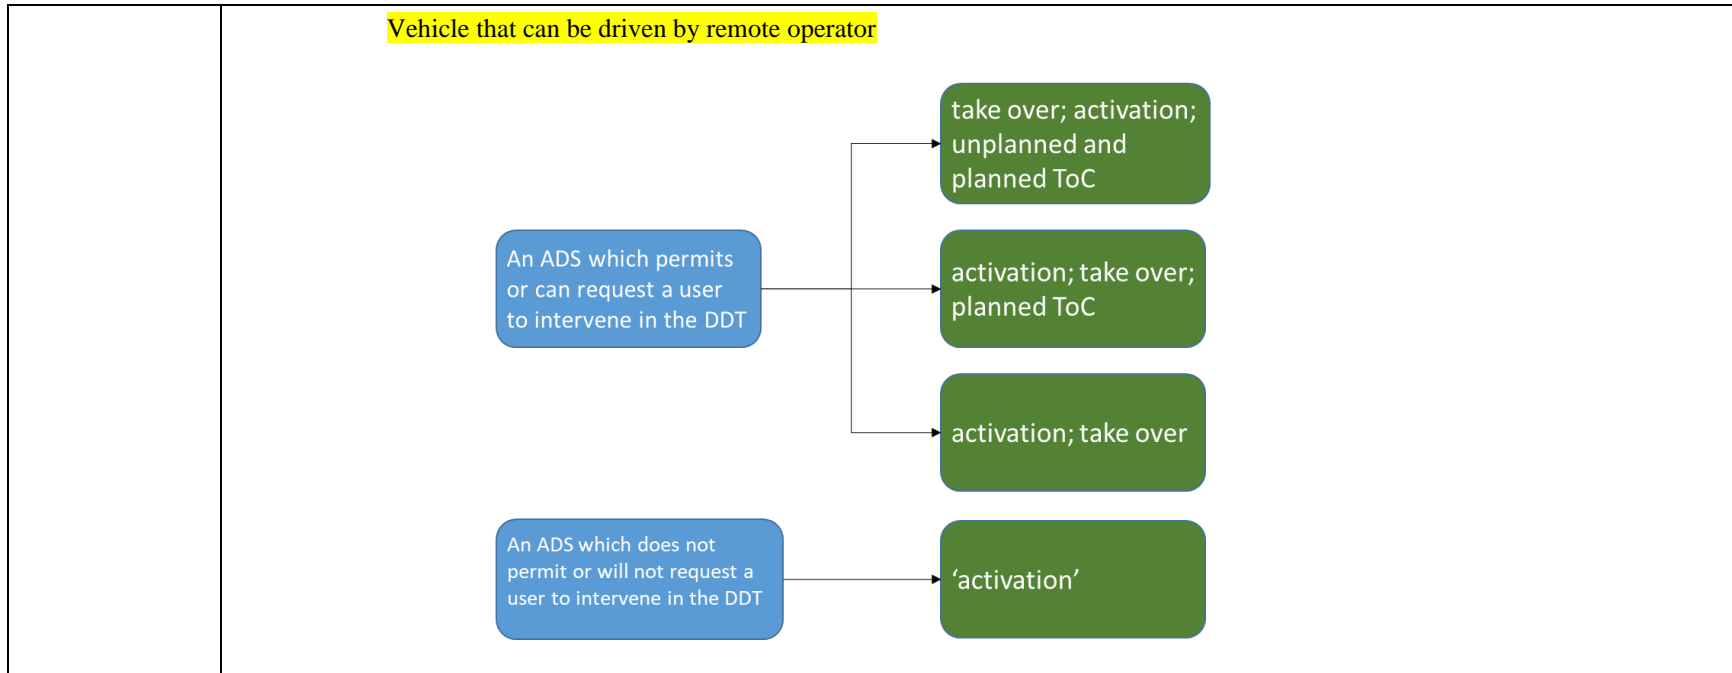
Vehicle that can be driven by remote operator

take over; activation; unplanned and planned ToC

An ADS which permits or can request a user to intervene in the DDT

activation; take over; planned ToC

activation; take over

An ADS which does not permit or will not request a user to intervene in the DDT

‘activation’